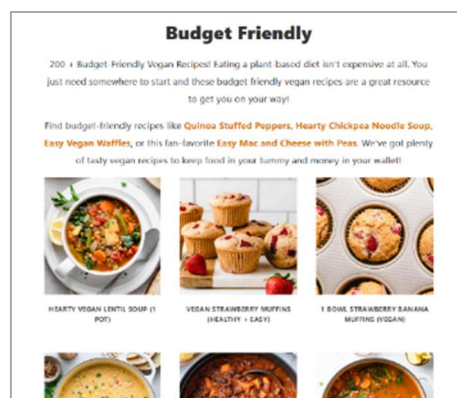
Budget Friendly

200 + Budget-Friendly Vegan Recipes! Eating a plant based diet isn't expensive at all. You just need somewhere to start and these budget friendly vegan recipes are a great resource to get you on your way!

Find budget-friendly recipes like Quinoa Stuffed Peppers, Hearty Chickpea Noodle Soup, Easy Vegan Waffles, or this fan-favorite Easy Mac and Cheese with Peas. We've got plenty of tasty vegan recipes to keep food in your tummy and money in your wallet!

HEARTY VEGAN LENTIL SOUP (1 POT)

VEGAN STRAWBERRY MUFFINS (HEALTHY + EASY)

1 BOWL STRAWBERRY BANANA MUFFINS (VEGAN)